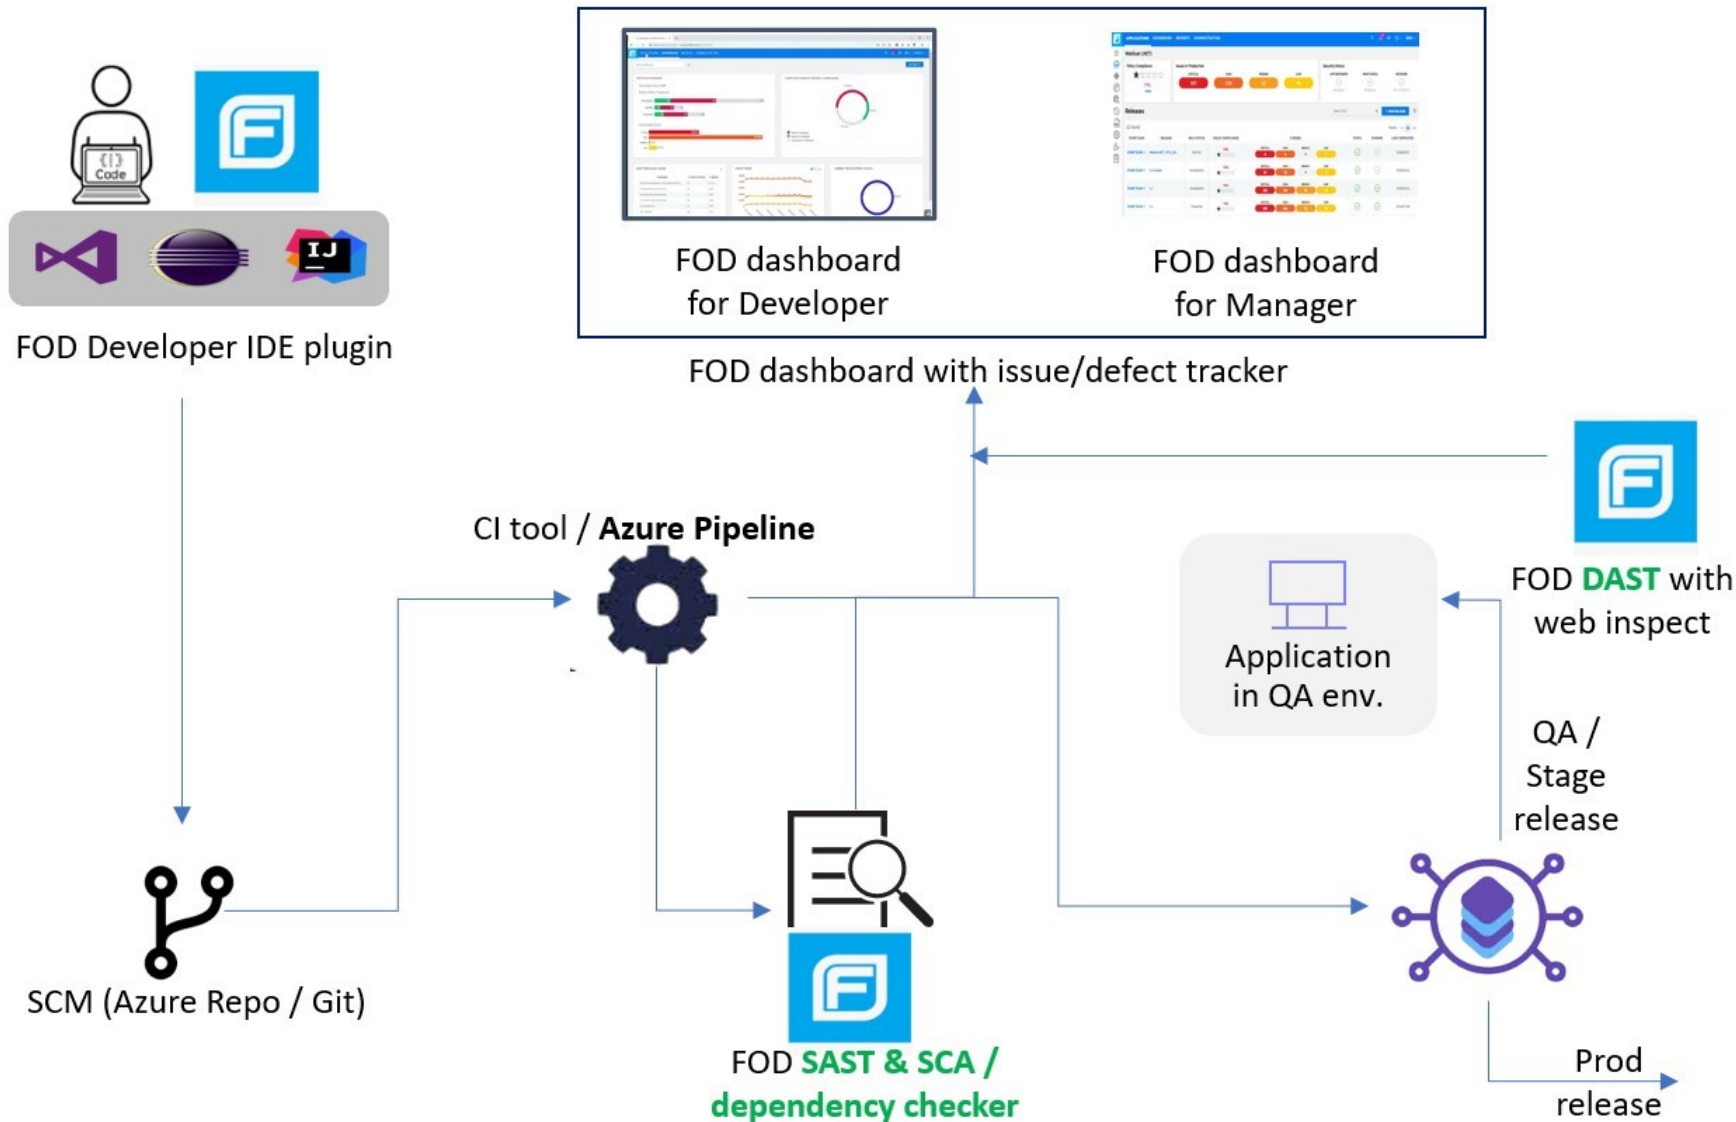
Code

IJ

FOD Developer IDE plugin

FOD dashboard for Developer

FOD dashboard for Manager

FOD dashboard with issue/defect tracker

CI tool / **Azure Pipeline**

FOD **DAST** with web inspect

Application in QA env.

QA / Stage release

SCM (Azure Repo / Git)

FOD **SAST & SCA / dependency checker**

Prod release